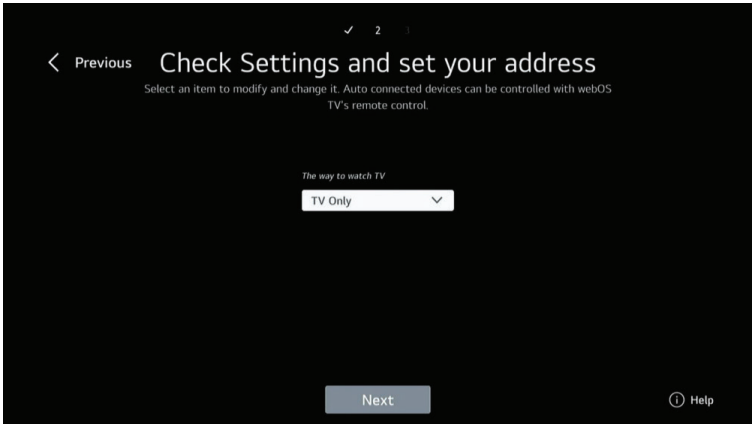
✓ 2 3

Previous

Check Settings and set your address

Select an item to modify and change it. Auto connected devices can be controlled with webOS TV's remote control.

The way to watch TV

TV Only

Next

Help